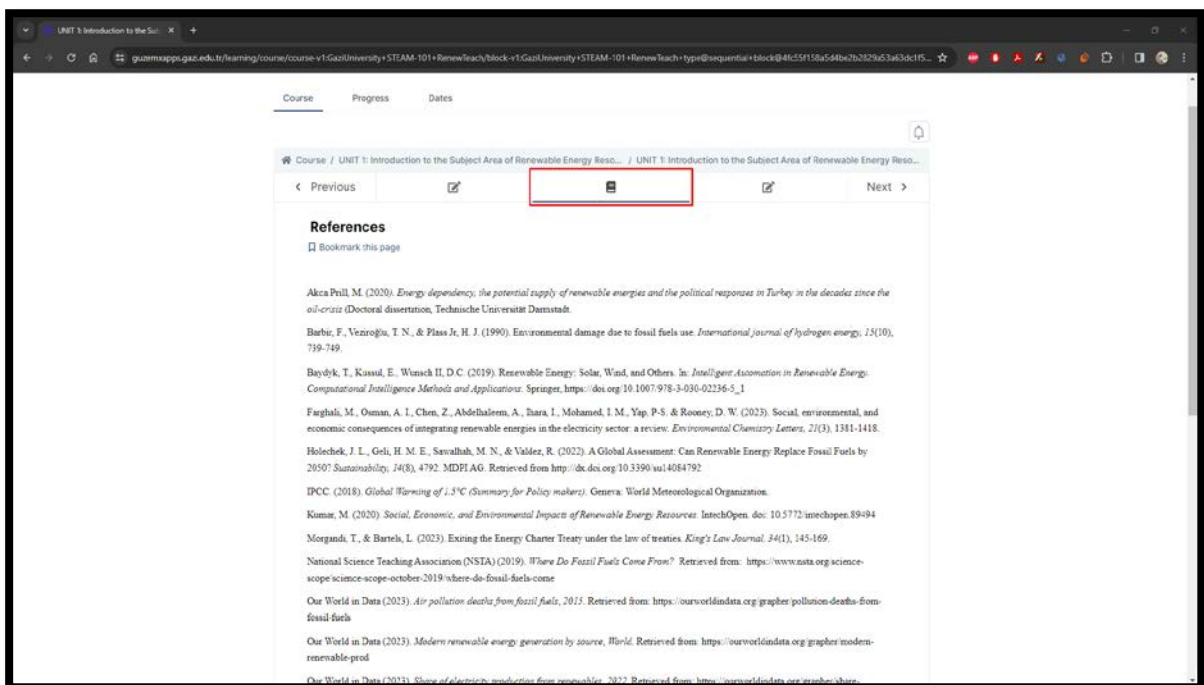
UNIT 1: Introduction to the Sub ×   +

guzemxapps.gazi.edu.tr/learning/course/course-v1:GaziUniversity+STEAM-101+RenewTeach/block-v1:GaziUniversity+STEAM-101+RenewTeach+type@sequential+block@4fc55f158a5d4be2b2829a53a63dc1f5...

Course   Progress   Dates

Course / UNIT 1: Introduction to the Subject Area of Renewable Energy Reso... / UNIT 1: Introduction to the Subject Area of Renewable Energy Reso...

‹ Previous   Next ›

References

Bookmark this page

Akca Prill, M. (2020). Energy dependency, the potential supply of renewable energies and the political responses in Turkey in the decades since the oil-crisis (Doctoral dissertation, Technische Universität Darmstadt.

Barbir, F., Veziroğlu, T. N., & Plass Jr, H. J. (1990). Environmental damage due to fossil fuels use. International journal of hydrogen energy, 15(10), 739-749.

Baydyk, T., Kussul, E., Wunsch II, D.C. (2019). Renewable Energy: Solar, Wind, and Others. In: Intelligent Automation in Renewable Energy. Computational Intelligence Methods and Applications. Springer, https://doi.org/10.1007/978-3-030-02236-5_1

Farghali, M., Osman, A. I., Chen, Z., Abdelhaleem, A., Ihara, I., Mohamed, I. M., Yap, P-S. & Rooney, D. W. (2023). Social, environmental, and economic consequences of integrating renewable energies in the electricity sector: a review. Environmental Chemistry Letters, 21(3), 1381-1418.

Holechek, J. L., Geli, H. M. E., Sawalhah, M. N., & Valdez, R. (2022). A Global Assessment: Can Renewable Energy Replace Fossil Fuels by 2050? Sustainability, 14(8), 4792. MDPI AG. Retrieved from http://dx.doi.org/10.3390/su14084792

IPCC. (2018). Global Warming of 1.5°C (Summary for Policy makers). Geneva: World Meteorological Organization.

Kumar, M. (2020). Social, Economic, and Environmental Impacts of Renewable Energy Resources. IntechOpen. doi: 10.5772/intechopen.89494

Morgandi, T., & Bartels, L. (2023). Exiting the Energy Charter Treaty under the law of treaties. King's Law Journal, 34(1), 145-169.

National Science Teaching Association (NSTA) (2019). Where Do Fossil Fuels Come From? Retrieved from: https://www.nsta.org/science-scope/science-scope-october-2019/where-do-fossil-fuels-come

Our World in Data (2023). Air pollution deaths from fossil fuels, 2015. Retrieved from: https://ourworldindata.org/grapher/pollution-deaths-from-fossil-fuels

Our World in Data (2023). Modern renewable energy generation by source, World. Retrieved from: https://ourworldindata.org/grapher/modern-renewable-prod

Our World in Data (2023). Share of electricity production from renewables, 2022. Retrieved from: https://ourworldindata.org/grapher/share-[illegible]